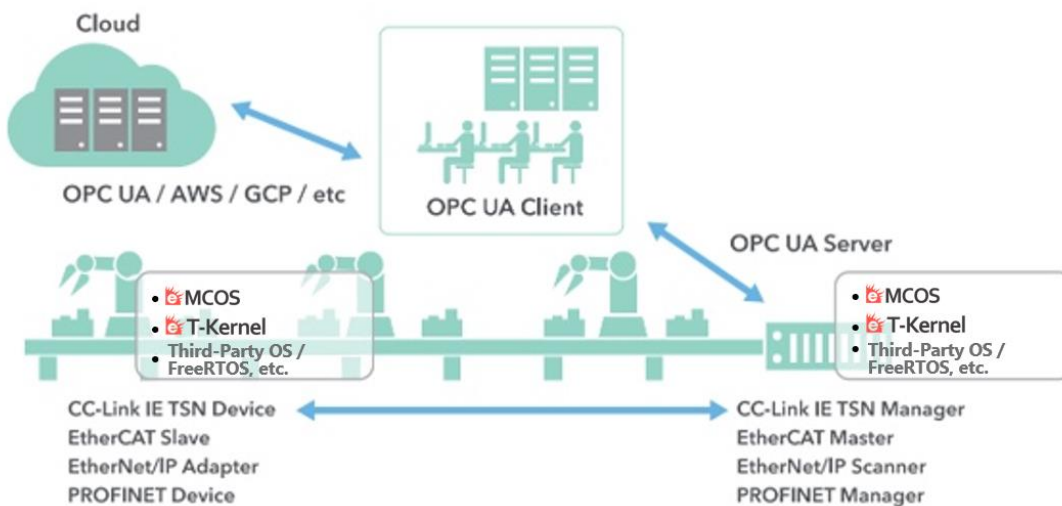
Cloud

OPC UA / AWS / GCP / etc

OPC UA Client

OPC UA Server

• MCOS
• T-Kernel
• Third-Party OS / FreeRTOS, etc.

• MCOS
• T-Kernel
• Third-Party OS / FreeRTOS, etc.

CC-Link IE TSN Device
EtherCAT Slave
EtherNet/IP Adapter
PROFINET Device

CC-Link IE TSN Manager
EtherCAT Master
EtherNet/IP Scanner
PROFINET Manager